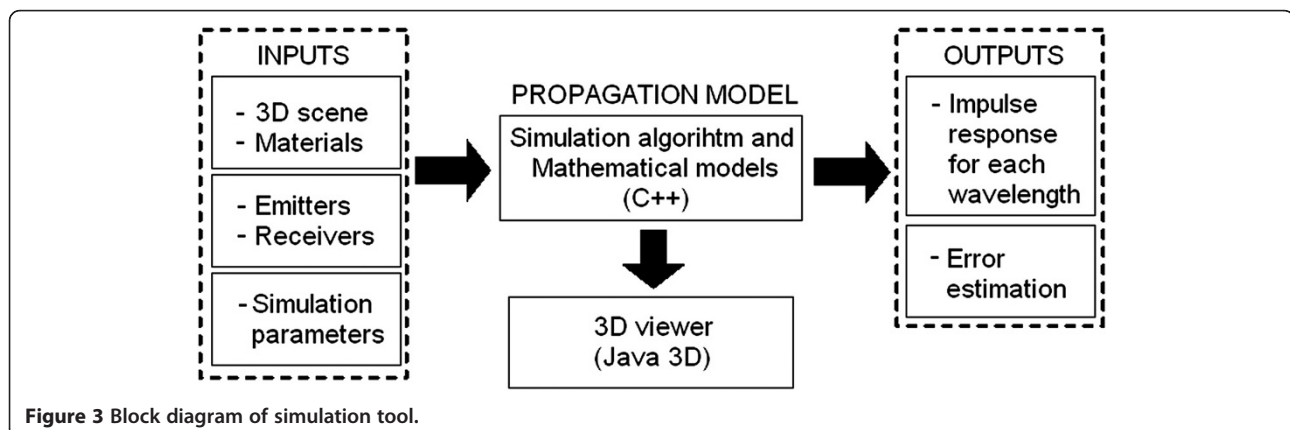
INPUTS

- 3D scene
- Materials

- Emitters
- Receivers

- Simulation parameters

PROPAGATION MODEL

Simulation algorihtm and Mathematical models (C++)

3D viewer (Java 3D)

OUTPUTS

- Impulse response for each wavelength

- Error estimation

Figure 3 Block diagram of simulation tool.